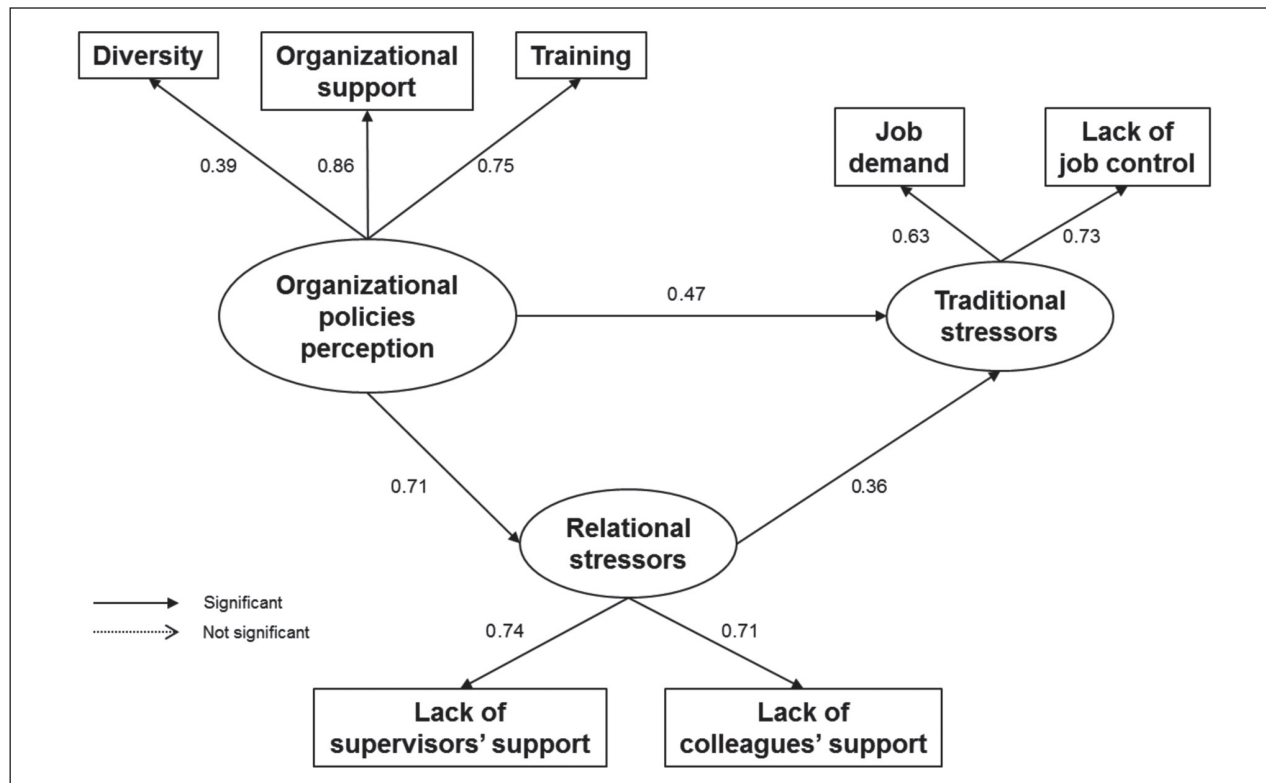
Diversity

Organizational support

Training

0.39

0.86

0.75

Job demand

Lack of job control

0.63

0.73

Organizational policies perception

0.47

Traditional stressors

0.71

0.36

Relational stressors

Significant

Not significant

0.74

0.71

Lack of supervisors' support

Lack of colleagues' support